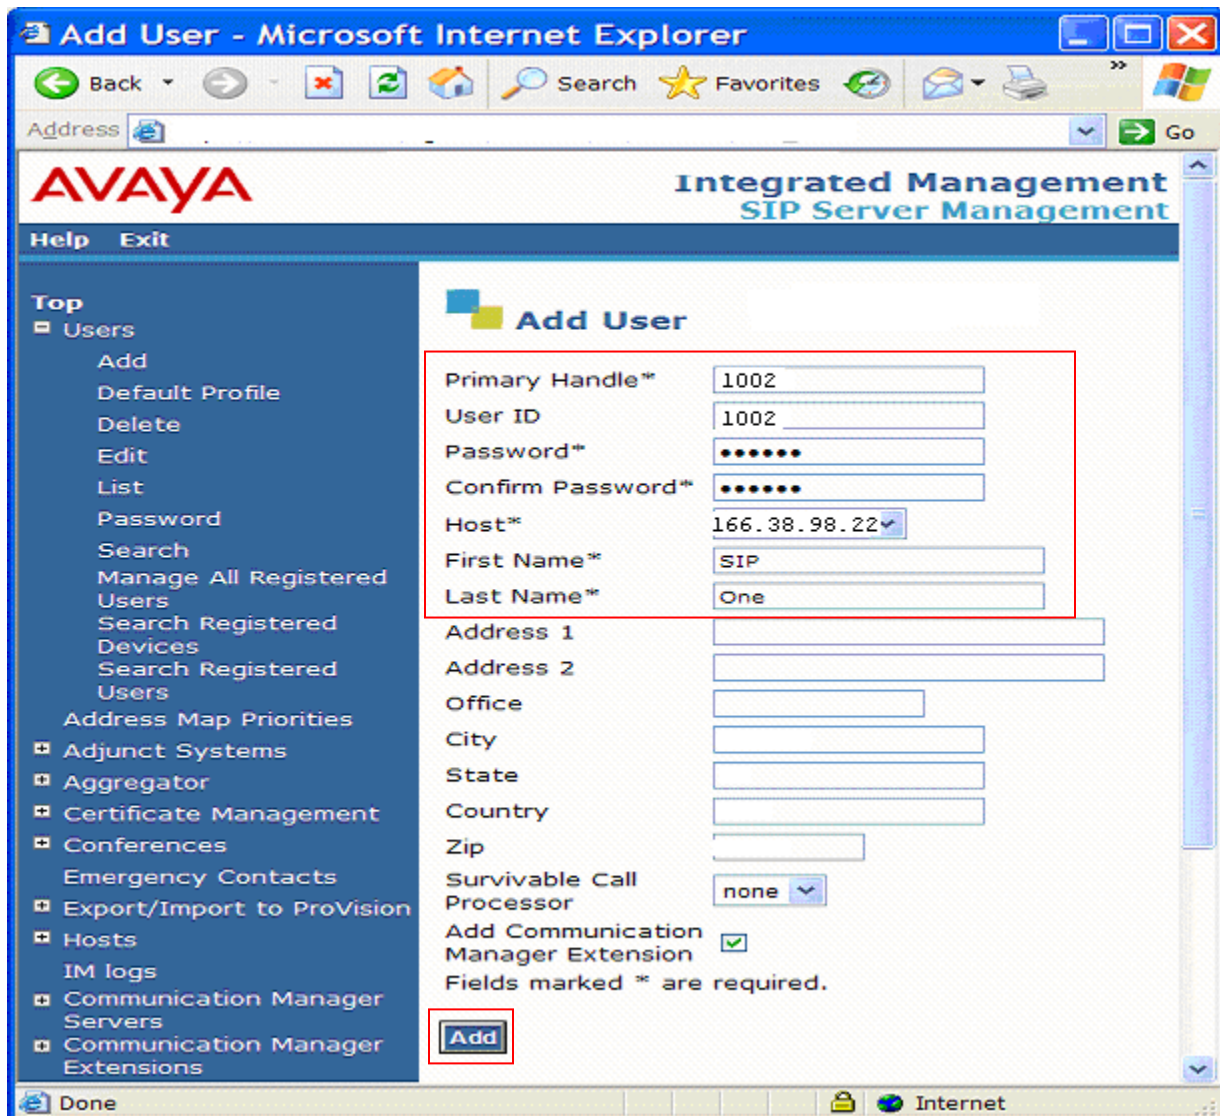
Add User - Microsoft Internet Explorer

Back Search Favorites

Address Go

AVAYA

Integrated Management
SIP Server Management

Help Exit

Top
Users
Add
Default Profile
Delete
Edit
List
Password
Search
Manage All Registered Users
Search Registered Devices
Search Registered Users
Address Map Priorities
Adjunct Systems
Aggregator
Certificate Management
Conferences
Emergency Contacts
Export/Import to ProVision
Hosts
IM logs
Communication Manager Servers
Communication Manager Extensions

Add User

| Primary Handle* | 1002 |
|---|---|
| User ID | 1002 |
| Password* | •••••• |
| Confirm Password* | •••••• |
| Host* | 166.38.98.22 |
| First Name* | SIP |
| Last Name* | One |
| Address 1 | |
| Address 2 | |
| Office | |
| City | |
| State | |
| Country | |
| Zip | |
| Survivable Call Processor | none |
| Add Communication Manager Extension | |

Fields marked * are required.

Add

Done

Internet